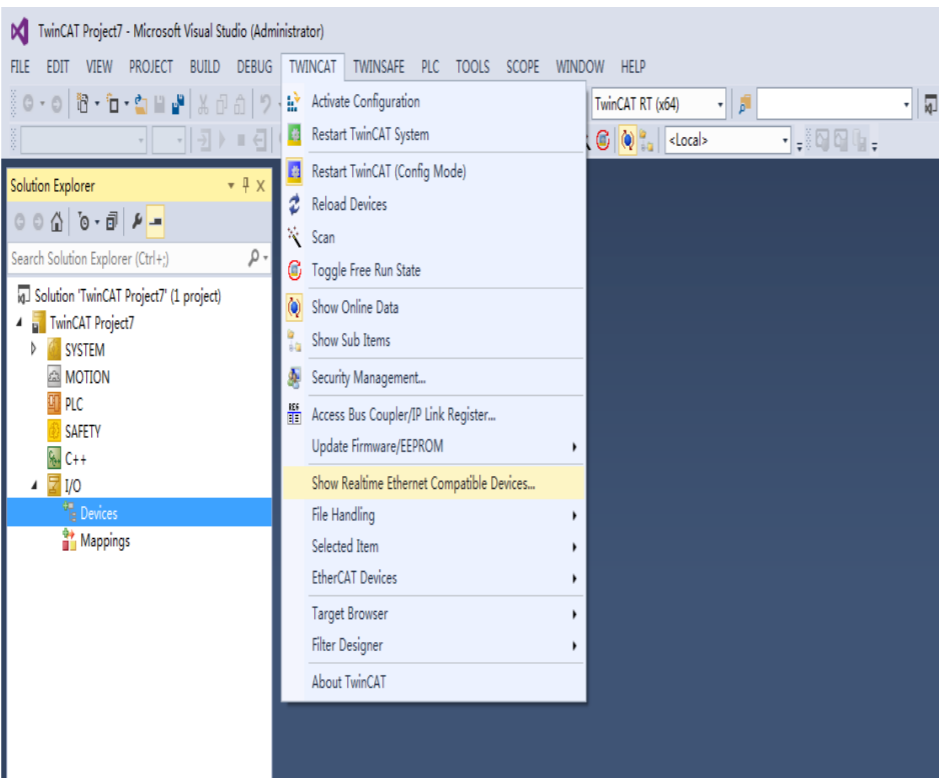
TwinCAT Project7 - Microsoft Visual Studio (Administrator)

FILE EDIT VIEW PROJECT BUILD DEBUG TWINCAT TWINSAFE PLC TOOLS SCOPE WINDOW HELP

TwinCAT RT (x64)
<Local>

Solution Explorer
Search Solution Explorer (Ctrl+;)
Solution 'TwinCAT Project7' (1 project)
TwinCAT Project7
SYSTEM
MOTION
PLC
SAFETY
C++
I/O
Devices
Mappings

Activate Configuration
Restart TwinCAT System
Restart TwinCAT (Config Mode)
Reload Devices
Scan
Toggle Free Run State
Show Online Data
Show Sub Items
Security Management...
Access Bus Coupler/IP Link Register...
Update Firmware/EEPROM
Show Realtime Ethernet Compatible Devices...
File Handling
Selected Item
EtherCAT Devices
Target Browser
Filter Designer
About TwinCAT